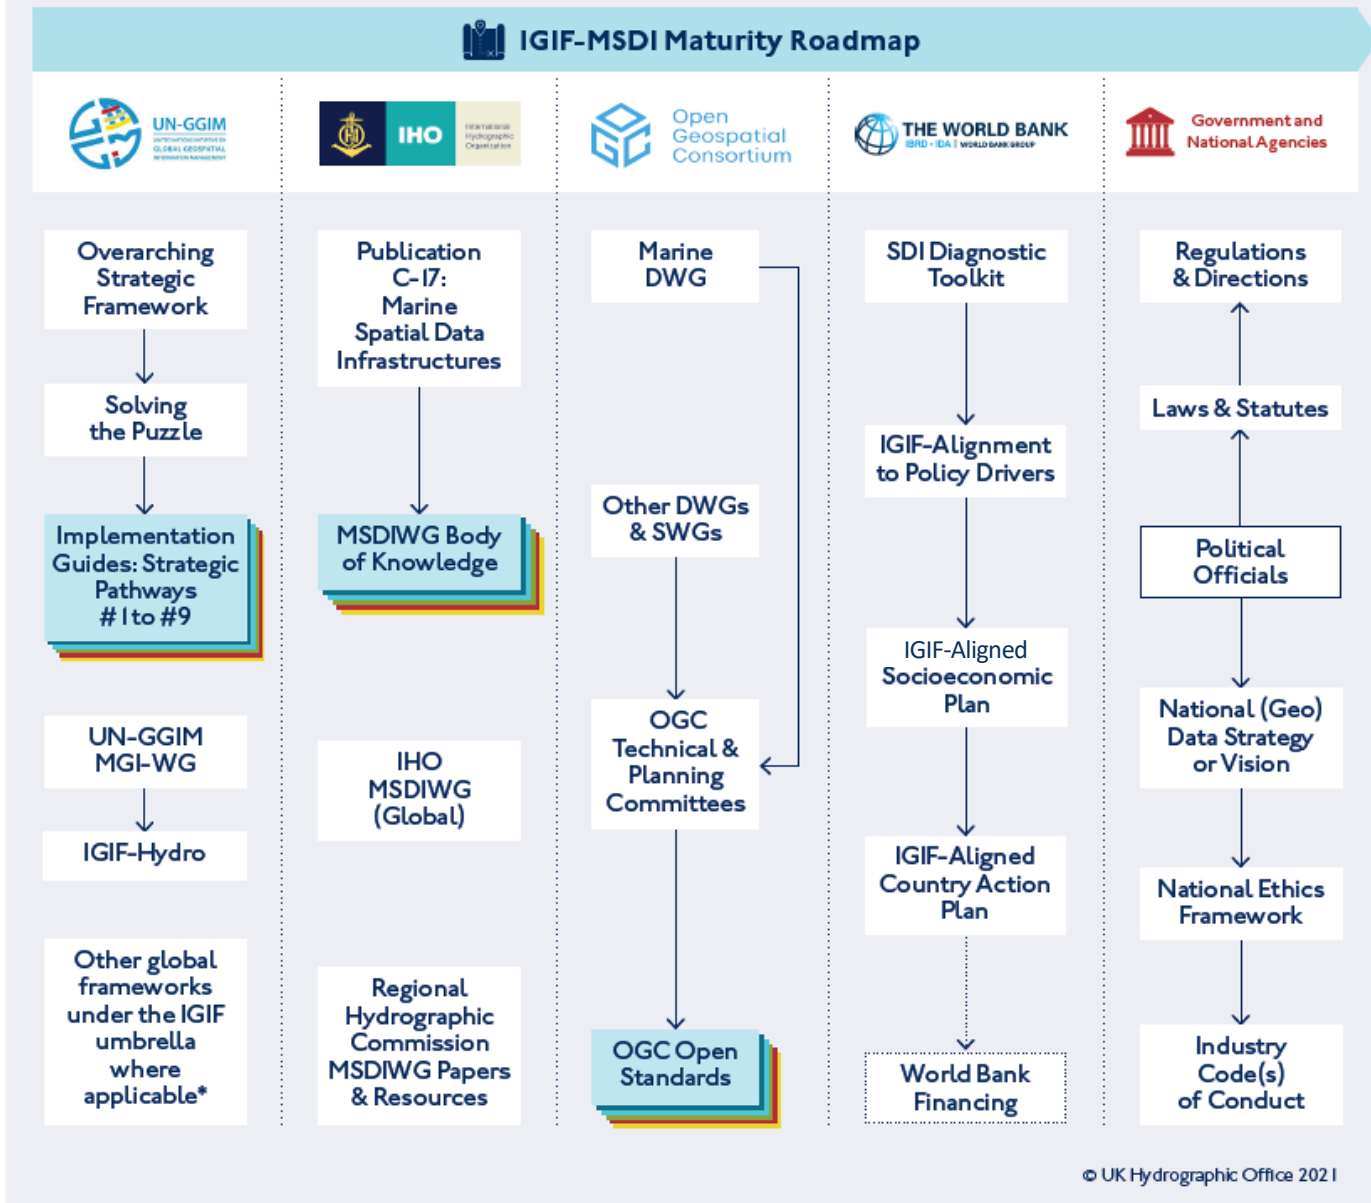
IGIF-MSDI Maturity Roadmap

UN-GGIM

IHO

Open Geospatial Consortium

THE WORLD BANK

Government and National Agencies

Overarching Strategic Framework

Solving the Puzzle

Implementation Guides: Strategic Pathways #1 to #9

UN-GGIM MGI-WG

IGIF-Hydro

Other global frameworks under the IGIF umbrella where applicable*

Publication C-17: Marine Spatial Data Infrastructures

MSDIWG Body of Knowledge

IHO MSDIWG (Global)

Regional Hydrographic Commission MSDIWG Papers & Resources

Marine DWG

Other DWGs & SWGs

OGC Technical & Planning Committees

OGC Open Standards

SDI Diagnostic Toolkit

IGIF-Alignment to Policy Drivers

IGIF-Aligned Socioeconomic Plan

IGIF-Aligned Country Action Plan

World Bank Financing

Regulations & Directions

Laws & Statutes

Political Officials

National (Geo) Data Strategy or Vision

National Ethics Framework

Industry Code(s) of Conduct

© UK Hydrographic Office 2021